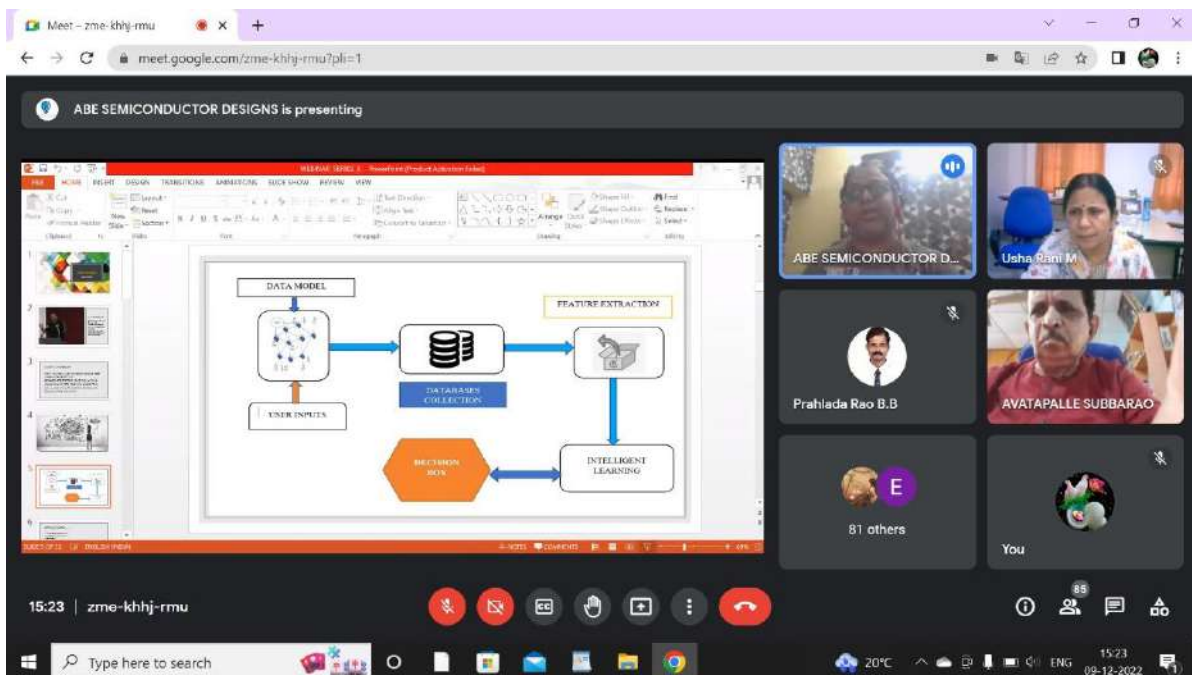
Meet – zme-khhj-rmu

meet.google.com/zme-khhj-rmu?pli=1

ABE SEMICONDUCTOR DESIGNS is presenting

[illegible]

FILE HOME INSERT DESIGN TRANSITIONS ANIMATIONS SLIDE SHOW REVIEW VIEW

DATA MODEL

FEATURE EXTRACTION

DATABASES COLLECTION

USER INPUTS

DECISION BOX

INTELLIGENT LEARNING

ABE SEMICONDUCTOR D...

Usha Rani M

Prahlada Rao B.B

AVATAPALLE SUBBARAO

E

81 others

You

15:23 | zme-khhj-rmu

85

Type here to search

20°C ENG 15:23 09-12-2022